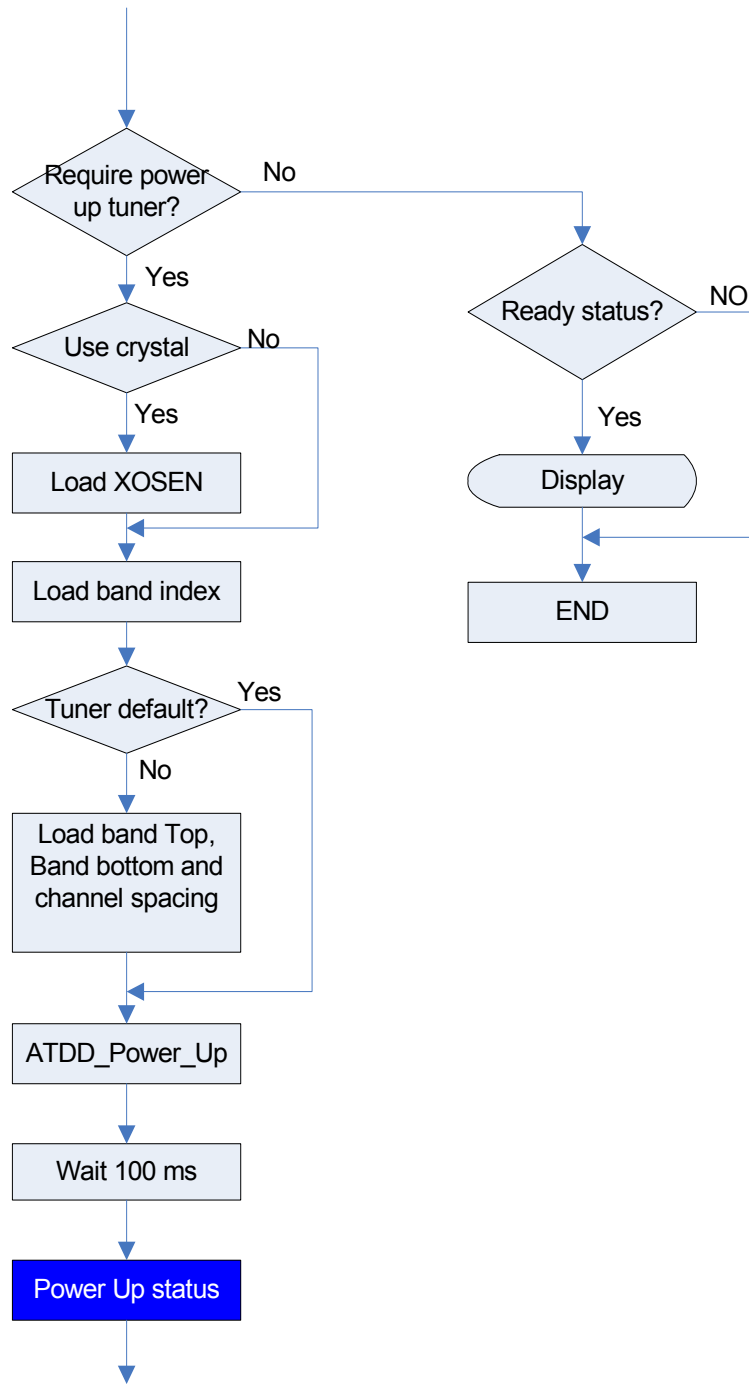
Require power up tuner?

No

Yes

Ready status?

NO

Use crystal

No

Yes

Yes

Load XOSEN

Display

Load band index

END

Tuner default?

Yes

No

Load band Top, Band bottom and channel spacing

ATDD_Power_Up

Wait 100 ms

Power Up status